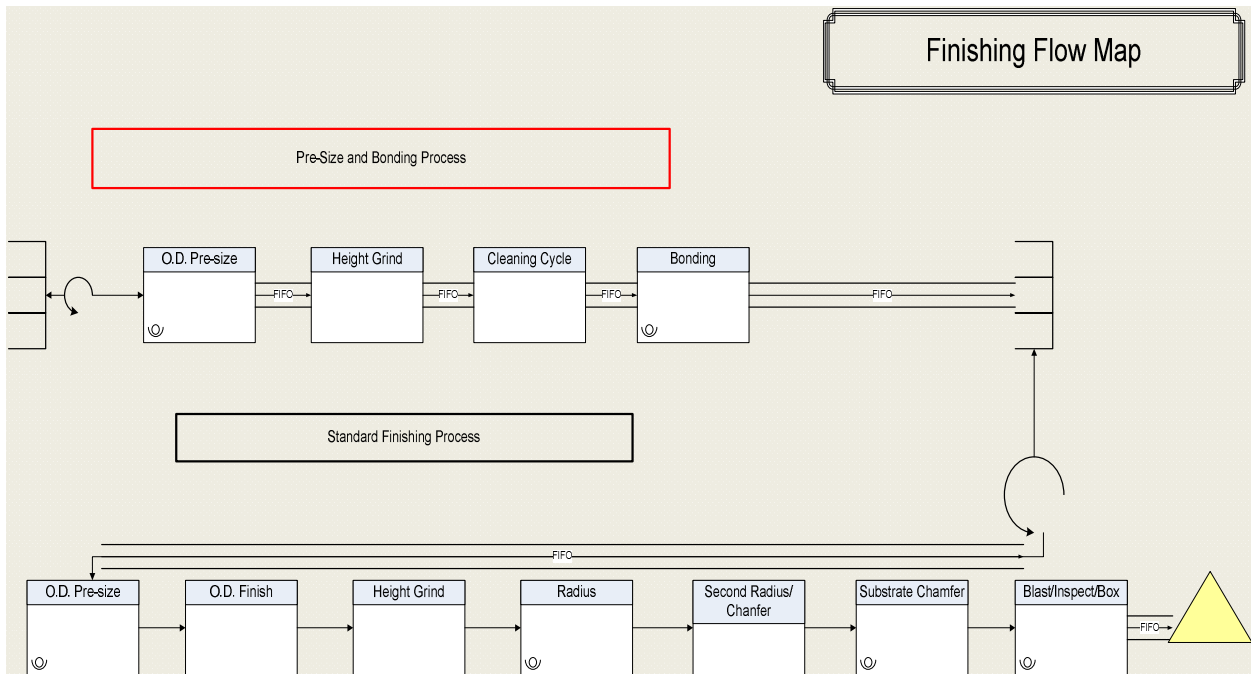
Finishing Flow Map

Pre-Size and Bonding Process

O.D. Pre-size

Height Grind

Cleaning Cycle

Bonding

FIFO

FIFO

FIFO

FIFO

Standard Finishing Process

FIFO

O.D. Pre-size

O.D. Finish

Height Grind

Radius

Second Radius/ Chanfer

Substrate Chamfer

Blast/Inspect/Box

FIFO